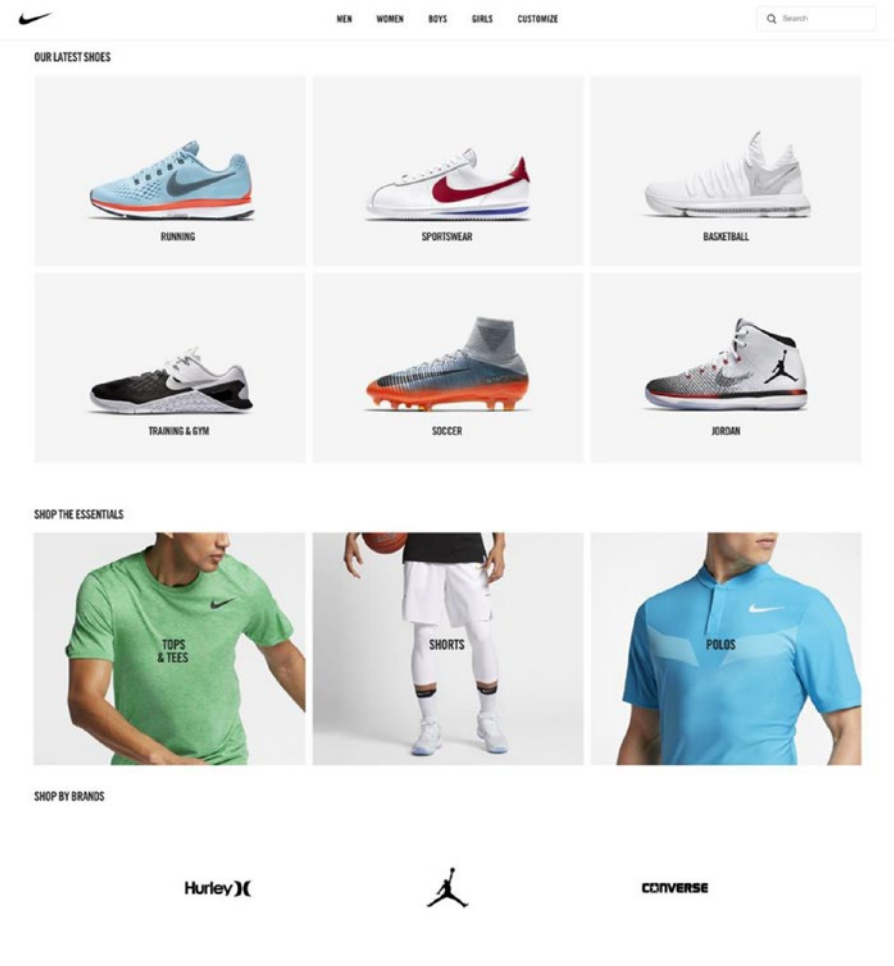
MEN WOMEN BOYS GIRLS CUSTOMIZE

Search

OUR LATEST SHOES

RUNNING

SPORTSWEAR

BASKETBALL

TRAINING & GYM

SOCCER

JORDAN

SHOP THE ESSENTIALS

TOPS & TEES

SHORTS

POLOS

SHOP BY BRANDS

Hurley

CONVERSE